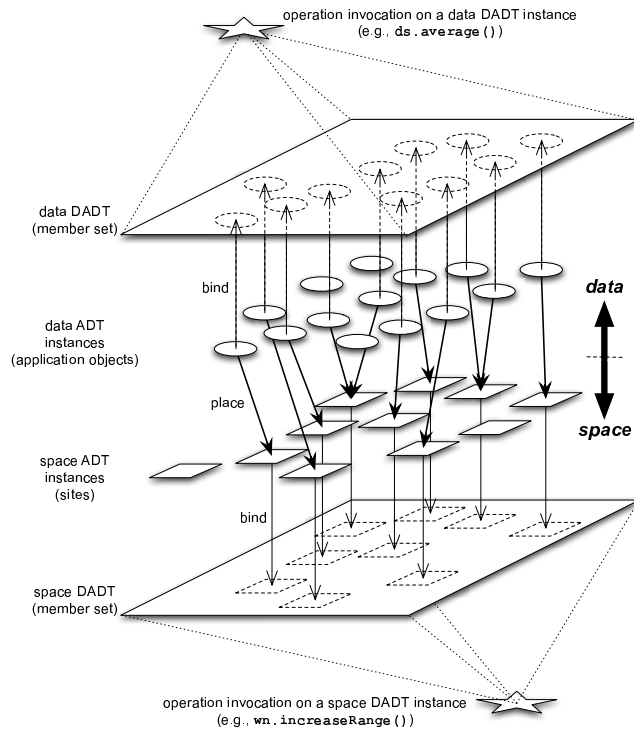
operation invocation on a data DADT instance
(e.g., **ds.average()**)

data DADT
(member set)

bind

data ADT
instances
(application objects)

place

space ADT
instances
(sites)

bind

space DADT
(member set)

data

space

operation invocation on a space DADT instance
(e.g., **wn.increaseRange()**)